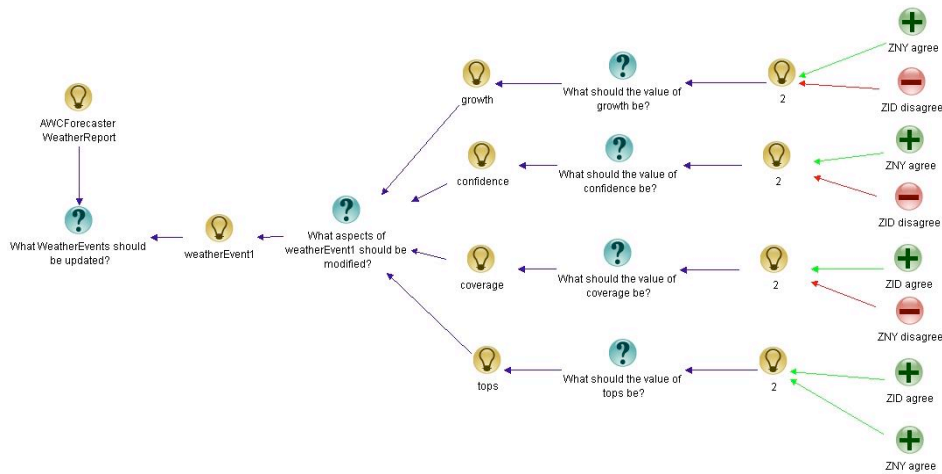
AWCForecaster WeatherReport

What WeatherEvents should be updated?

weatherEvent1

What aspects of weatherEvent1 should be modified?

growth

What should the value of growth be?

2

ZNY agree

ZID disagree

confidence

What should the value of confidence be?

2

ZNY agree

ZID disagree

coverage

What should the value of coverage be?

2

ZID agree

ZNY disagree

tops

What should the value of tops be?

2

ZID agree

ZNY agree